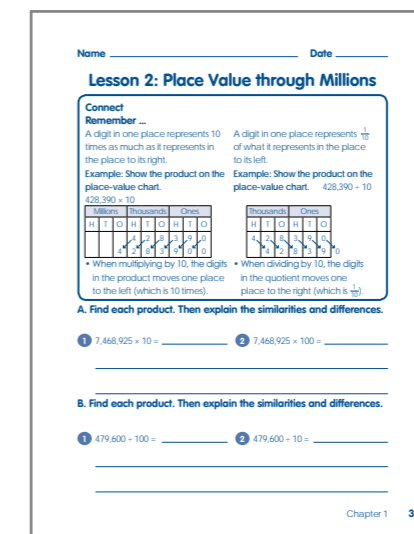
Name ______________________________ Date ________

Lesson 2: Place Value through Millions

Connect
Remember ...

A digit in one place represents 10 times as much as it represents in the place to its right.

Example: Show the product on the place-value chart.

428,390 × 10

| Millions | Thousands | | | Ones | | |
|---|---|---|---|---|---|---|
| H | T | O | H | T | O | H | T | O |
| | | 4 | 2 | 8 | 3 | 9 | 0 | |
| | 4 | 2 | 8 | 3 | 9 | 0 | | |

• When multiplying by 10, the digits in the product moves one place to the left (which is 10 times).

A digit in one place represents $\frac{1}{10}$ of what it represents in the place to its left.

Example: Show the product on the place-value chart. 428,390 ÷ 10

| Thousands | | | Ones | | |
|---|---|---|---|---|---|
| H | T | O | H | T | O |
| 4 | 2 | 8 | 3 | 9 | 0 |
| | 4 | 2 | 8 | 3 | 9 |

• When dividing by 10, the digits in the quotient moves one place to the right (which is $\frac{1}{10}$).

A. Find each product. Then explain the similarities and differences.

1 7,468,925 × 10 = ____________ 2 7,468,925 × 100 = ____________

B. Find each product. Then explain the similarities and differences.

1 479,600 ÷ 100 = ____________ 2 479,600 ÷ 10 = ____________

Chapter 1 3